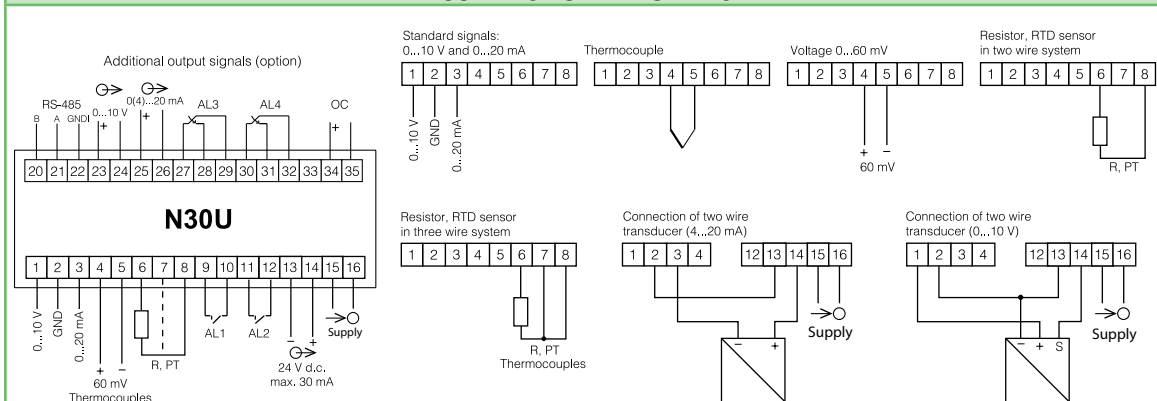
Additional output signals (option)

RS-485
B A GNDI
0...10 V
0(4)...20 mA
AL3
AL4
OC

20 21 22 23 24 25 26 27 28 29 30 31 32 33 34 35

N30U

1 2 3 4 5 6 7 8 9 10 11 12 13 14 15 16

0...10 V
GND
0...20 mA
60 mV
Thermocouples
R, PT
AL1
AL2
24 V d.c.
max. 30 mA
Supply

Standard signals:
0...10 V and 0...20 mA
1 2 3 4 5 6 7 8
0...10 V
GND
0...20 mA

Thermocouple
1 2 3 4 5 6 7 8

Voltage 0...60 mV
1 2 3 4 5 6 7 8
60 mV

Resistor, RTD sensor
in two wire system
1 2 3 4 5 6 7 8
R, PT

Resistor, RTD sensor
in three wire system
1 2 3 4 5 6 7 8
R, PT
Thermocouples

Connection of two wire
transducer (4...20 mA)
1 2 3 4 12 13 14 15 16
Supply

Connection of two wire
transducer (0...10 V)
1 2 3 4 12 13 14 15 16
S
Supply